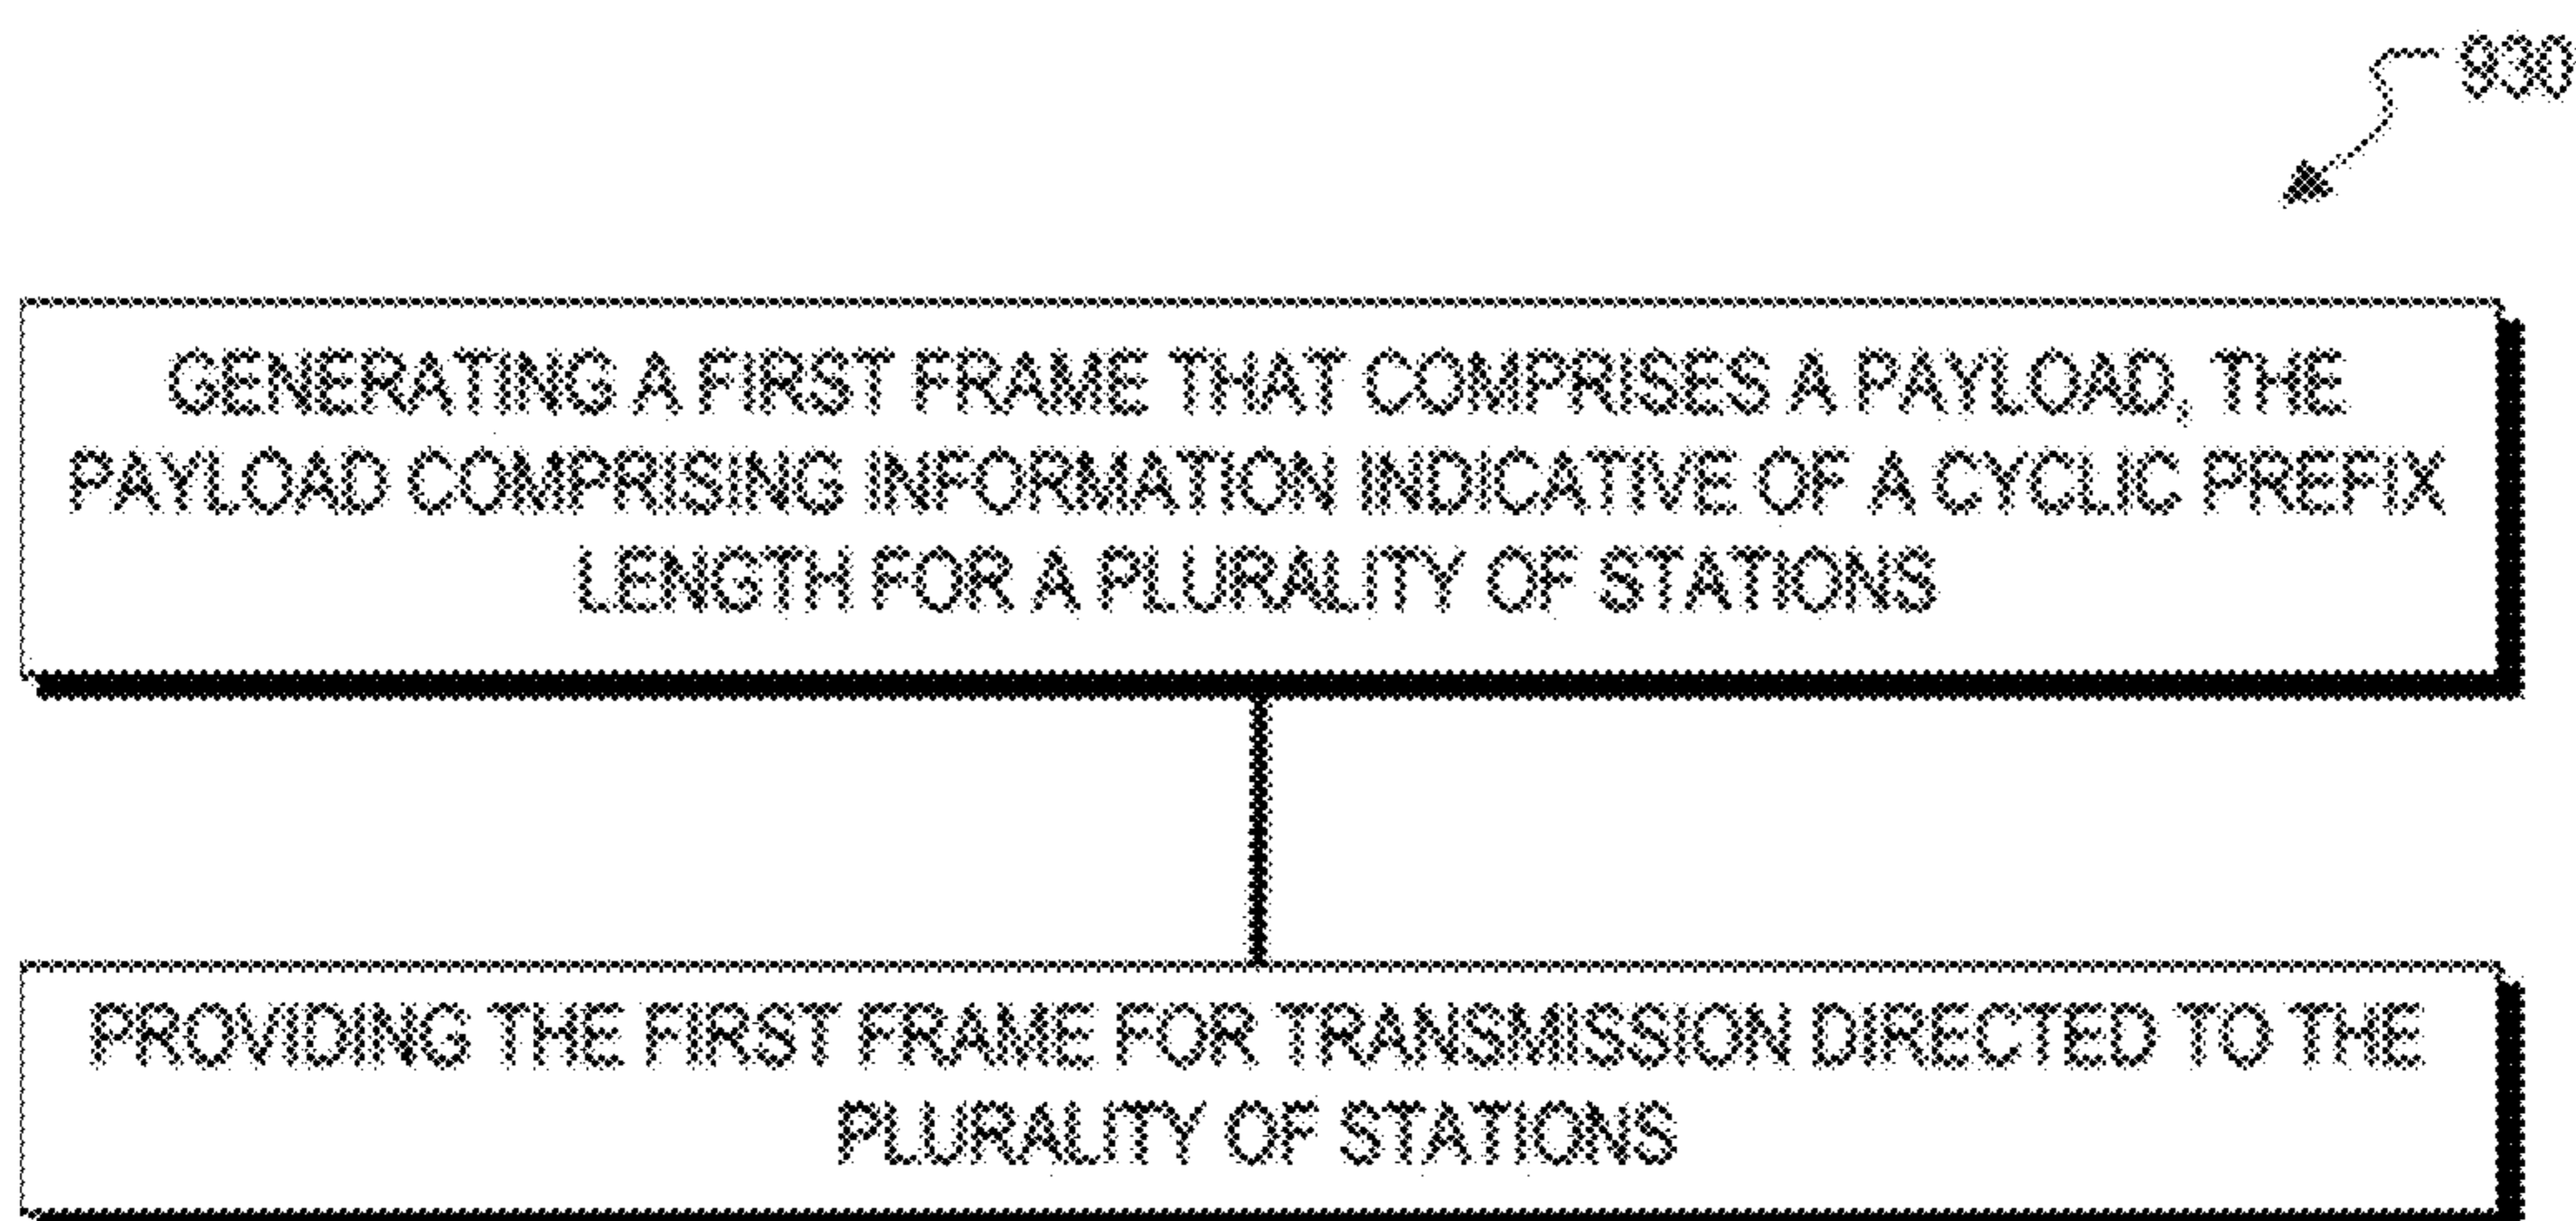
930

GENERATING A FIRST FRAME THAT COMPRISES A PAYLOAD, THE PAYLOAD COMPRISING INFORMATION INDICATIVE OF A CYCLIC PREFIX LENGTH FOR A PLURALITY OF STATIONS

PROVIDING THE FIRST FRAME FOR TRANSMISSION DIRECTED TO THE PLURALITY OF STATIONS